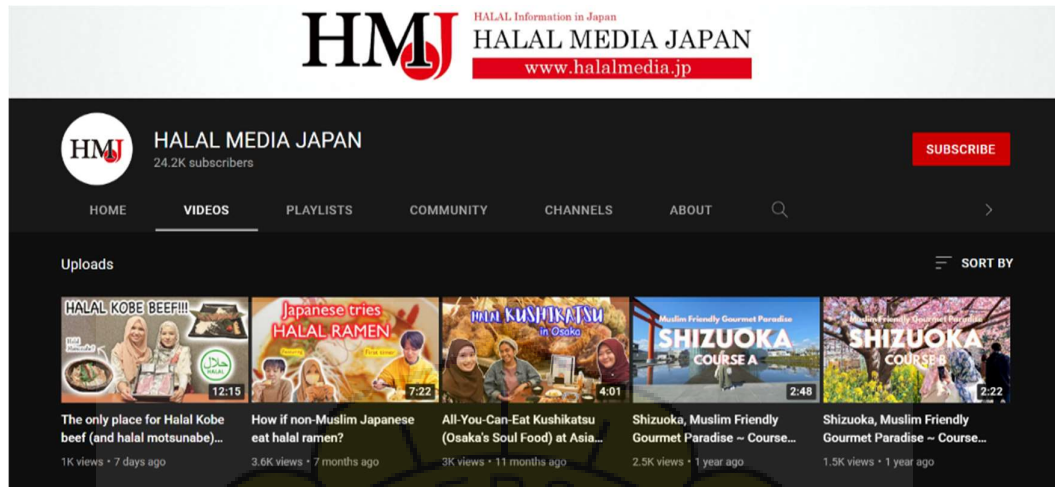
HMJ HALAL Information in Japan
HALAL MEDIA JAPAN
www.halalmedia.jp

HMJ
HALAL MEDIA JAPAN
24.2K subscribers

SUBSCRIBE

HOME
VIDEOS
PLAYLISTS
COMMUNITY
CHANNELS
ABOUT

Uploads

SORT BY

HALAL KOBE BEEF!!!
HALAL
12:15
The only place for Halal Kobe beef (and halal motsunabe)...
1K views • 7 days ago

Japanese tries HALAL RAMEN
7:22
How if non-Muslim Japanese eat halal ramen?
3.6K views • 7 months ago

HALAL KUSHIKATSU in Osaka
4:01
All-You-Can-Eat Kushikatsu (Osaka's Soul Food) at Asia...
3K views • 11 months ago

Muslim Friendly Gourmet Paradise
SHIZUOKA
COURSE A
2:48
Shizuoka, Muslim Friendly Gourmet Paradise ~ Course...
2.5K views • 1 year ago

Muslim Friendly Gourmet Paradise
SHIZUOKA
COURSE B
2:22
Shizuoka, Muslim Friendly Gourmet Paradise ~ Course...
1.5K views • 1 year ago